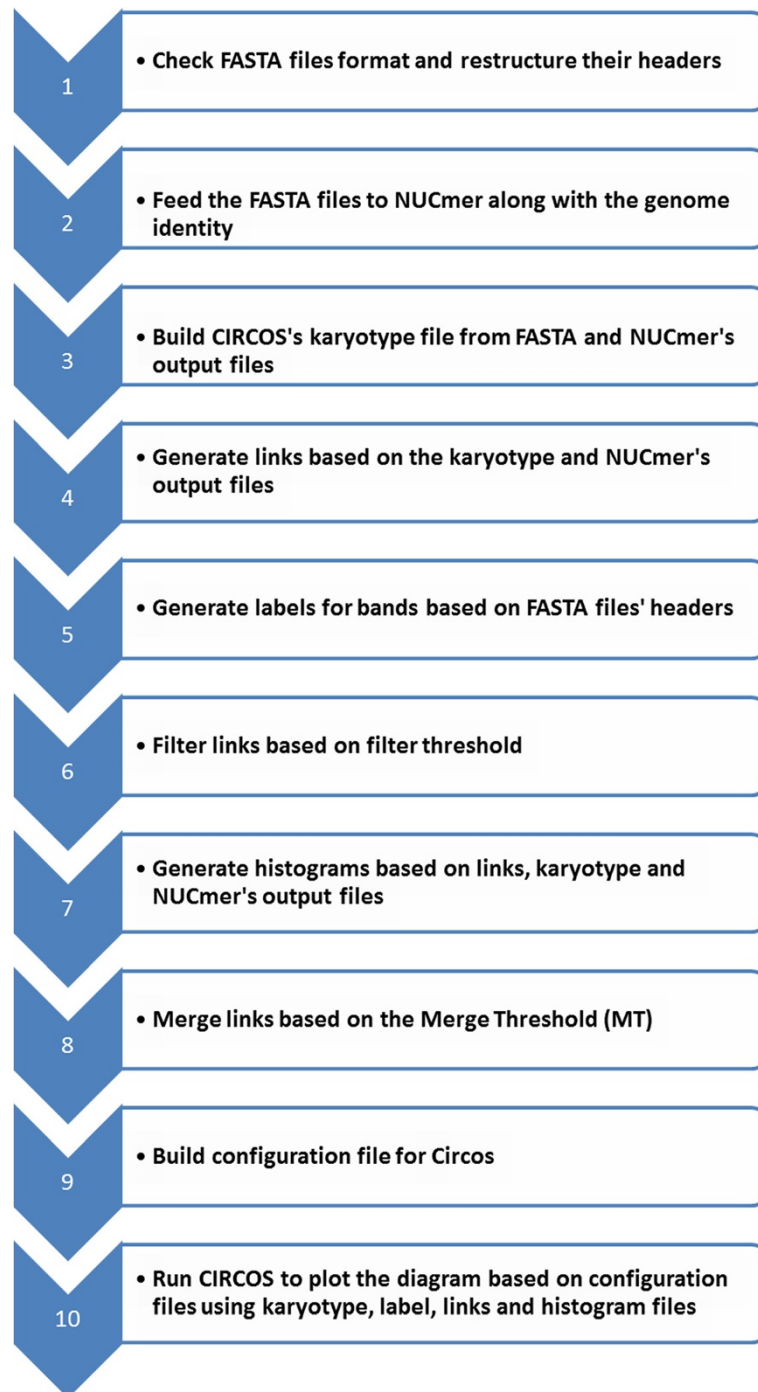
1

• Check FASTA files format and restructure their headers

2

• Feed the FASTA files to NUCmer along with the genome identity

3

• Build CIRCOS's karyotype file from FASTA and NUCmer's output files

4

• Generate links based on the karyotype and NUCmer's output files

5

• Generate labels for bands based on FASTA files' headers

6

• Filter links based on filter threshold

7

• Generate histograms based on links, karyotype and NUCmer's output files

8

• Merge links based on the Merge Threshold (MT)

9

• Build configuration file for Circos

10

• Run CIRCOS to plot the diagram based on configuration files using karyotype, label, links and histogram files